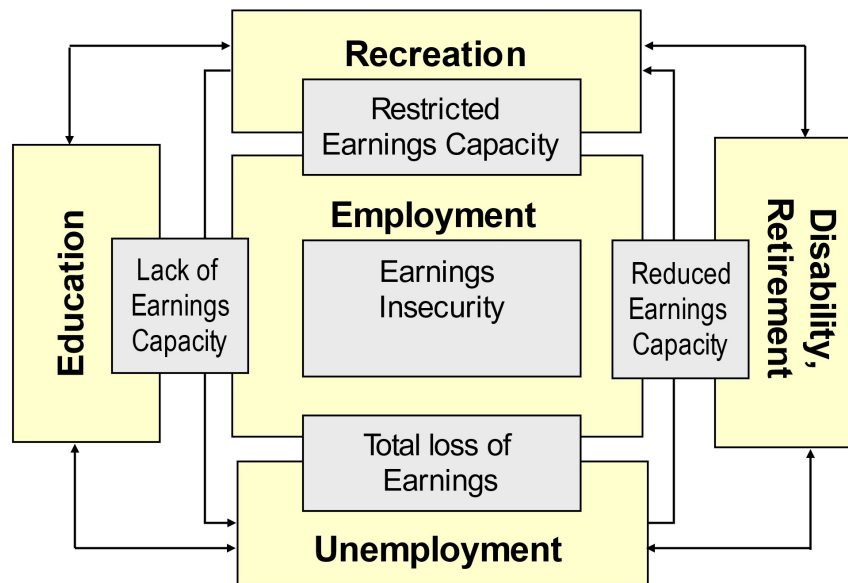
Recreation

Restricted Earnings Capacity

Employment

Earnings Insecurity

Education

Lack of Earnings Capacity

Reduced Earnings Capacity

Disability, Retirement

Total loss of Earnings

Unemployment